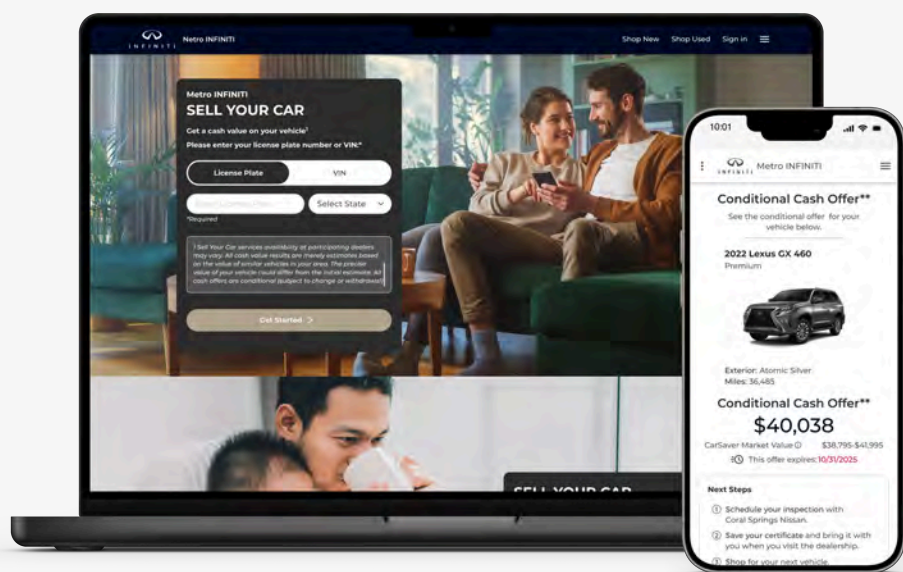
INFINITI Metro INFINITI

Shop New Shop Used Sign in

Metro INFINITI
SELL YOUR CAR

Get a cash value on your vehicle¹

Please enter your license plate number or VIN:*

License Plate VIN

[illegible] Select State

*Required

¹ Sell Your Car services availability at participating dealers may vary. All cash value results are merely estimates based on the value of similar vehicles in your area. The precise value of your vehicle could differ from the initial estimate. All cash offers are conditional (subject to change or withdrawal).

Get Started >

SELL YOUR CAR

10:01

INFINITI Metro INFINITI

Conditional Cash Offer**

See the conditional offer for your vehicle below.

2022 Lexus GX 460
Premium

Exterior: Atomic Silver
Miles: 36,485

Conditional Cash Offer**
$40,038

CarSaver Market Value ⓘ $38,795-$41,995

This offer expires: 10/31/2025

Next Steps

① Schedule your inspection with Coral Springs Nissan.

② Save your certificate and bring it with you when you visit the dealership.

③ Shop for your next vehicle.